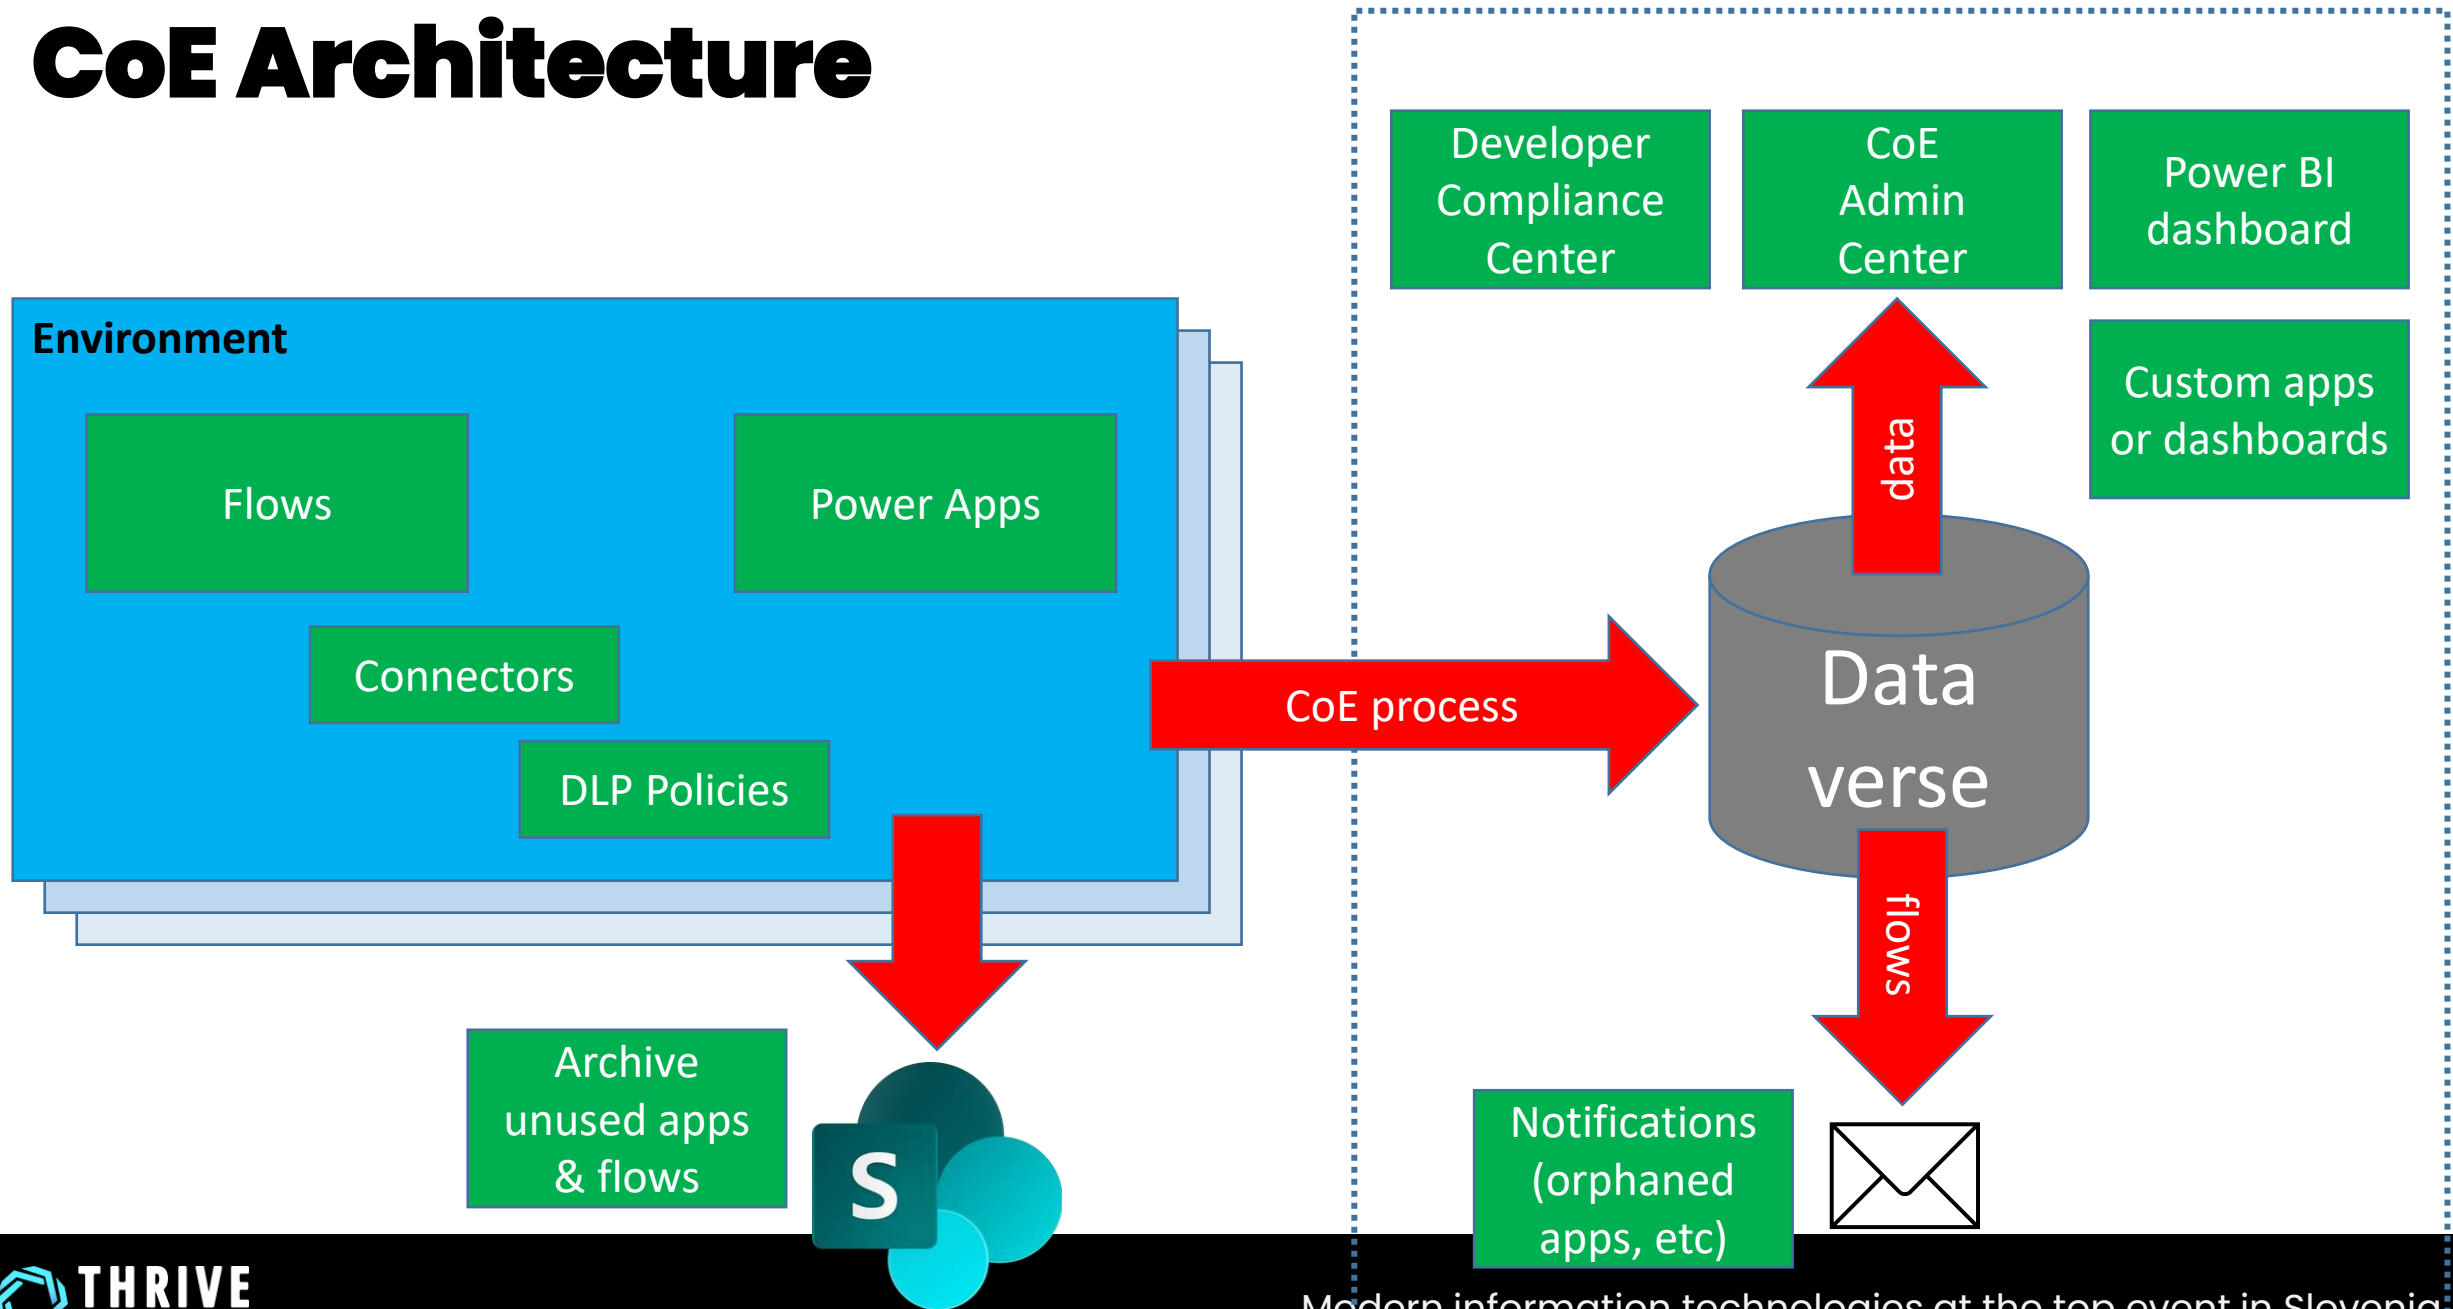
CoE Architecture

Developer Compliance Center

CoE Admin Center

Power BI dashboard

Custom apps or dashboards

Environment

Flows

Power Apps

Connectors

DLP Policies

CoE process

data

Data verse

flows

Archive unused apps & flows

S

Notifications (orphaned apps, etc)

THRIVE

Modern information technologies at the top event in Slovenia